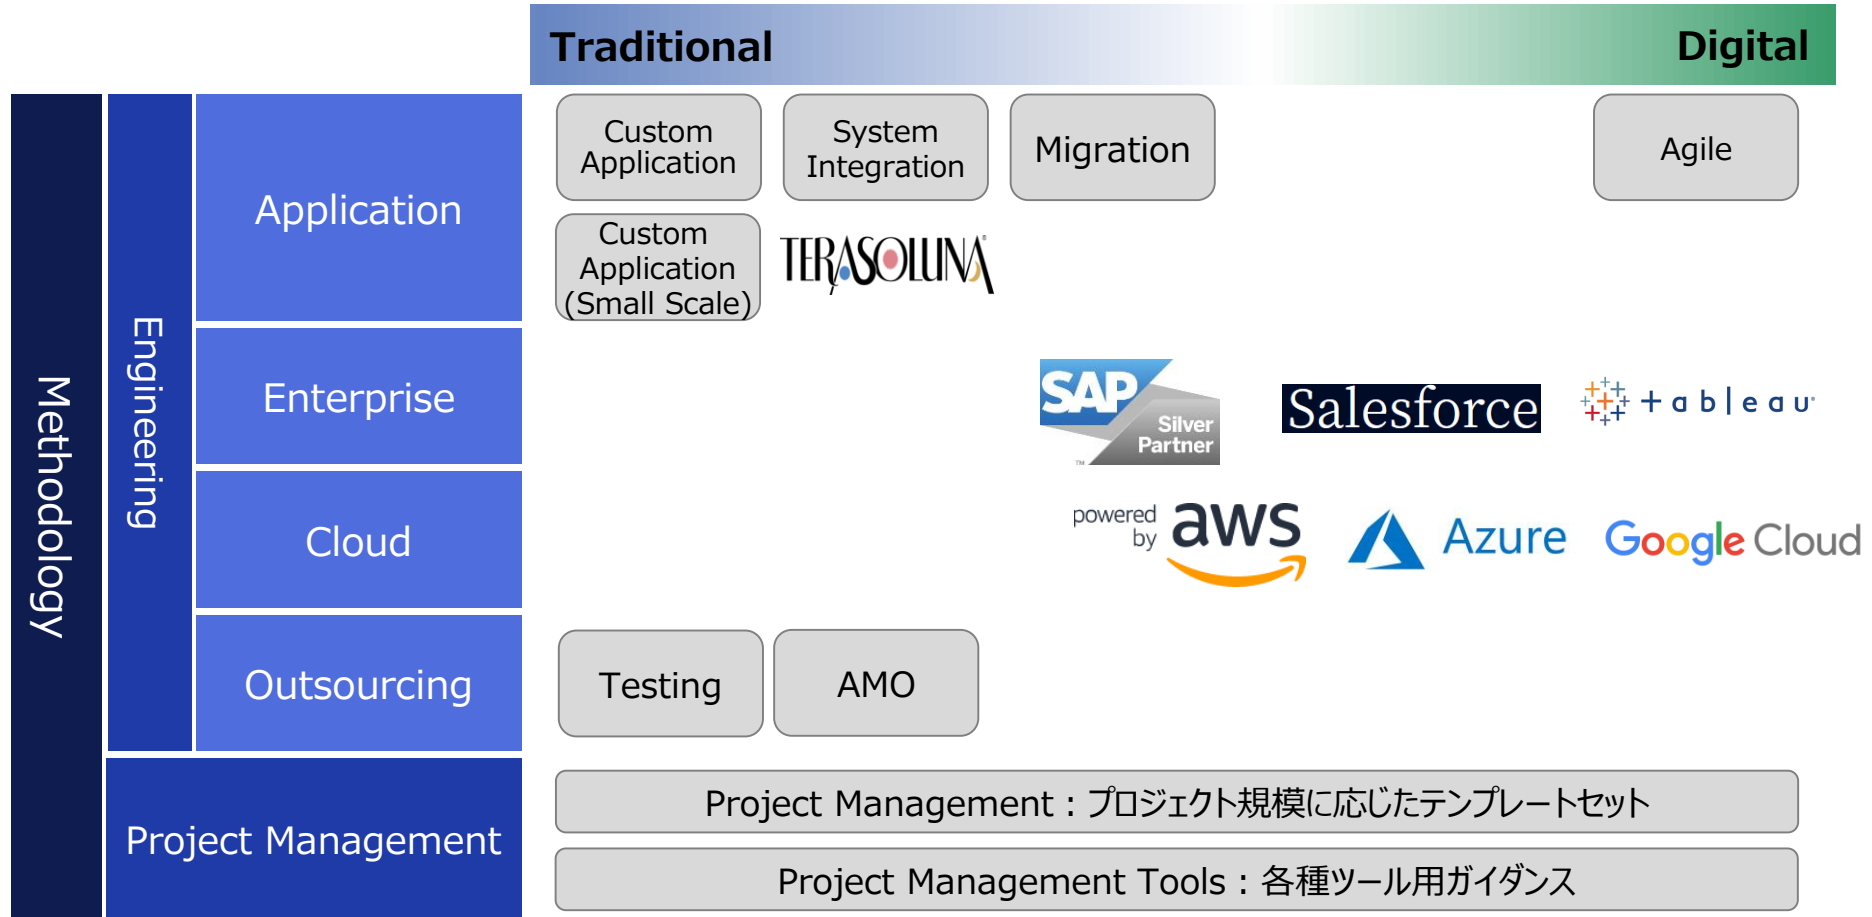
Traditional

Digital

Methodology

Engineering

Application

Enterprise

Cloud

Outsourcing

Project Management

Custom Application

System Integration

Migration

Agile

Custom Application (Small Scale)

TERASOLUNA

SAP Silver Partner

Salesforce

+ a b | e a u

powered by aws

Azure

Google Cloud

Testing

AMO

Project Management：プロジェクト規模に応じたテンプレートセット

Project Management Tools：各種ツール用ガイダンス